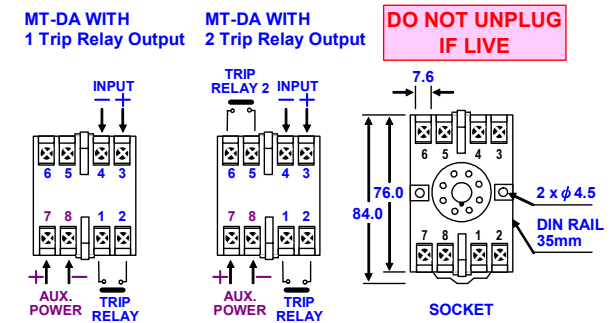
MT-DA WITH
1 Trip Relay Output

MT-DA WITH
2 Trip Relay Output

DO NOT UNPLUG
IF LIVE

INPUT
− +

6 5 4 3

7 8 1 2

+ −
AUX.
POWER

TRIP
RELAY

TRIP
RELAY 2

INPUT
− +

6 5 4 3

7 8 1 2

+ −
AUX.
POWER

TRIP
RELAY

7.6

6 5 4 3

76.0

84.0

$2 \times \phi 4.5$

DIN RAIL
35mm

7 8 1 2

SOCKET